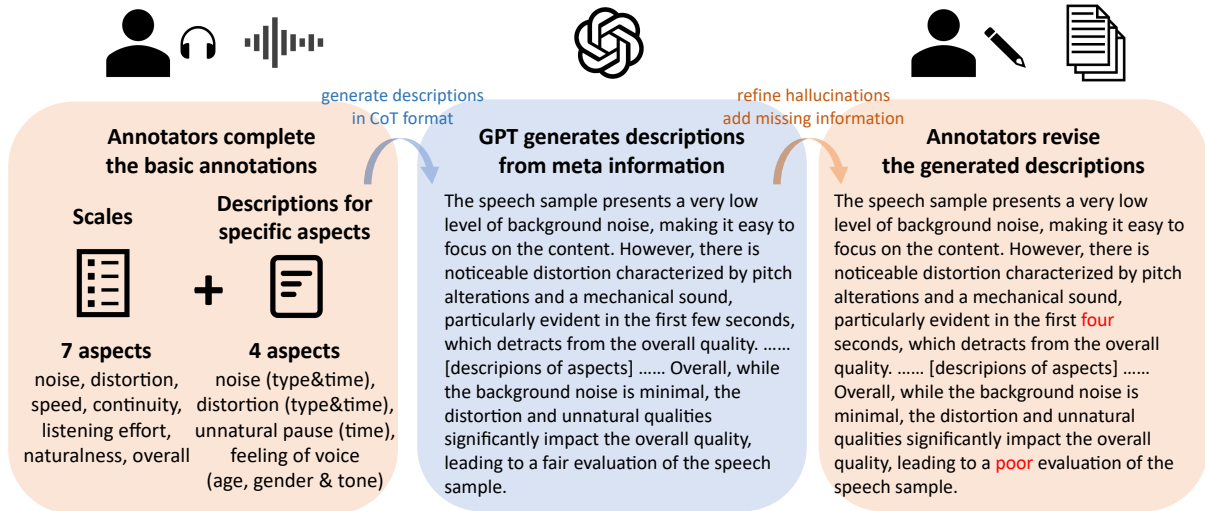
generate descriptions in CoT format

refine hallucinations add missing information

Annotators complete the basic annotations

Scales

Descriptions for specific aspects

+

7 aspects

noise, distortion, speed, continuity, listening effort, naturalness, overall

4 aspects

noise (type&time), distortion (type&time), unnatural pause (time), feeling of voice (age, gender & tone)

GPT generates descriptions from meta information

The speech sample presents a very low level of background noise, making it easy to focus on the content. However, there is noticeable distortion characterized by pitch alterations and a mechanical sound, particularly evident in the first few seconds, which detracts from the overall quality. …… [descripions of aspects] …… Overall, while the background noise is minimal, the distortion and unnatural qualities significantly impact the overall quality, leading to a fair evaluation of the speech sample.

Annotators revise the generated descriptions

The speech sample presents a very low level of background noise, making it easy to focus on the content. However, there is noticeable distortion characterized by pitch alterations and a mechanical sound, particularly evident in the first four seconds, which detracts from the overall quality. …… [descriptions of aspects] …… Overall, while the background noise is minimal, the distortion and unnatural qualities significantly impact the overall quality, leading to a poor evaluation of the speech sample.